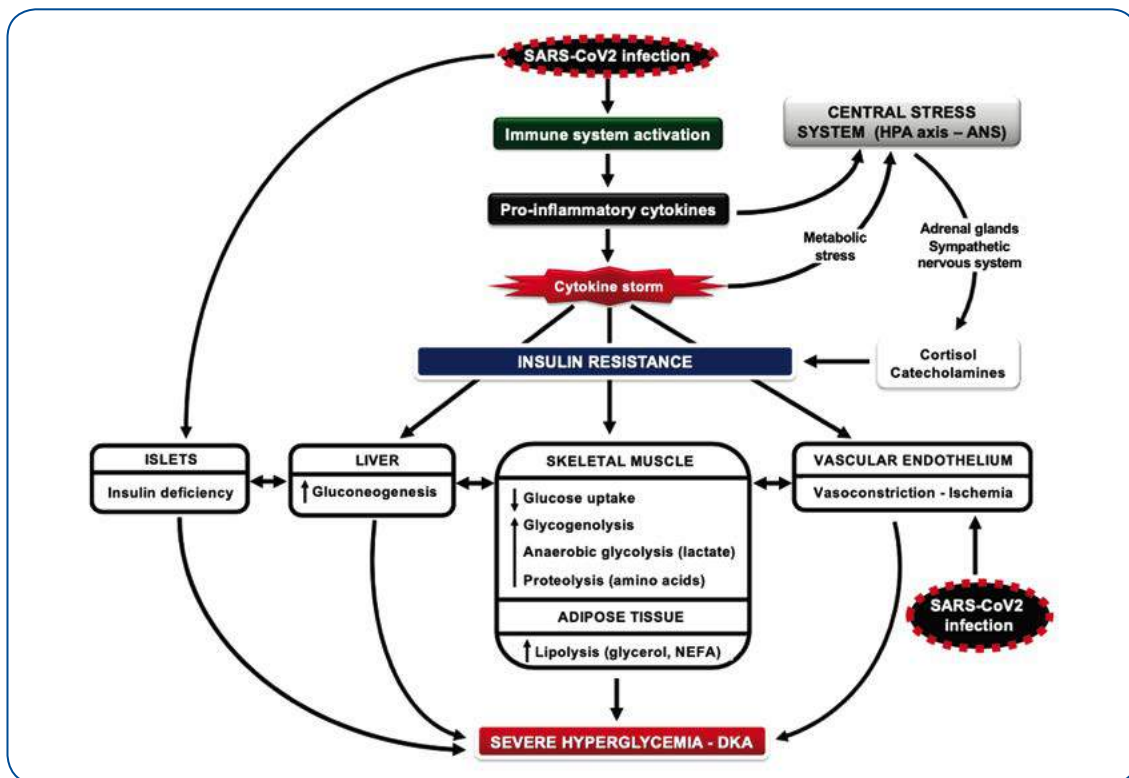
SARS-CoV2 infection

Immune system activation

CENTRAL STRESS SYSTEM (HPA axis – ANS)

Pro-inflammatory cytokines

Metabolic stress

Adrenal glands Sympathetic nervous system

Cytokine storm

INSULIN RESISTANCE

Cortisol Catecholamines

ISLETS
Insulin deficiency

LIVER
↑ Gluconeogenesis

SKELETAL MUSCLE
↓ Glucose uptake
↑ Glycogenolysis
Anaerobic glycolysis (lactate)
Proteolysis (amino acids)

ADIPOSE TISSUE
↑ Lipolysis (glycerol, NEFA)

VASCULAR ENDOTHELIUM
Vasoconstriction - Ischemia

SARS-CoV2 infection

SEVERE HYPERGLYCEMIA - DKA